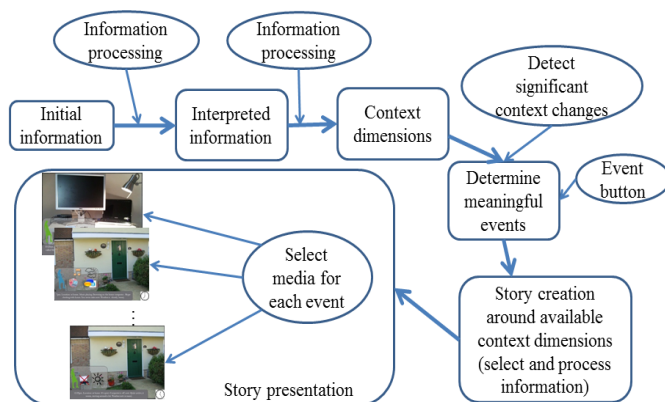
Information processing

Information processing

Initial information

Interpreted information

Context dimensions

Detect significant context changes

Determine meaningful events

Event button

Select media for each event

⋮

Story creation around available context dimensions (select and process information)

Story presentation